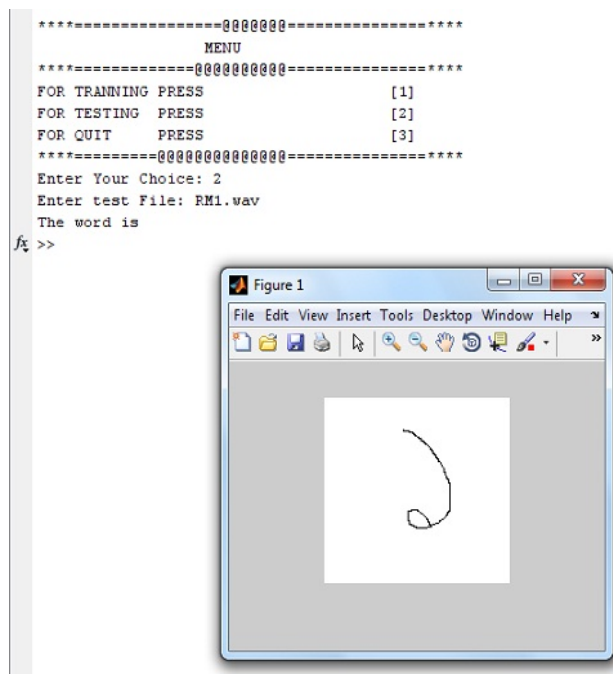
****=================@@@@@@@===============****
MENU
****==============@@@@@@@@@@===============****
FOR TRANNING PRESS [1]
FOR TESTING PRESS [2]
FOR QUIT PRESS [3]
****=========@@@@@@@@@@@@@@@===============****
Enter Your Choice: 2
Enter test File: RM1.wav
The word is
fx >>

Figure 1
File Edit View Insert Tools Desktop Window Help